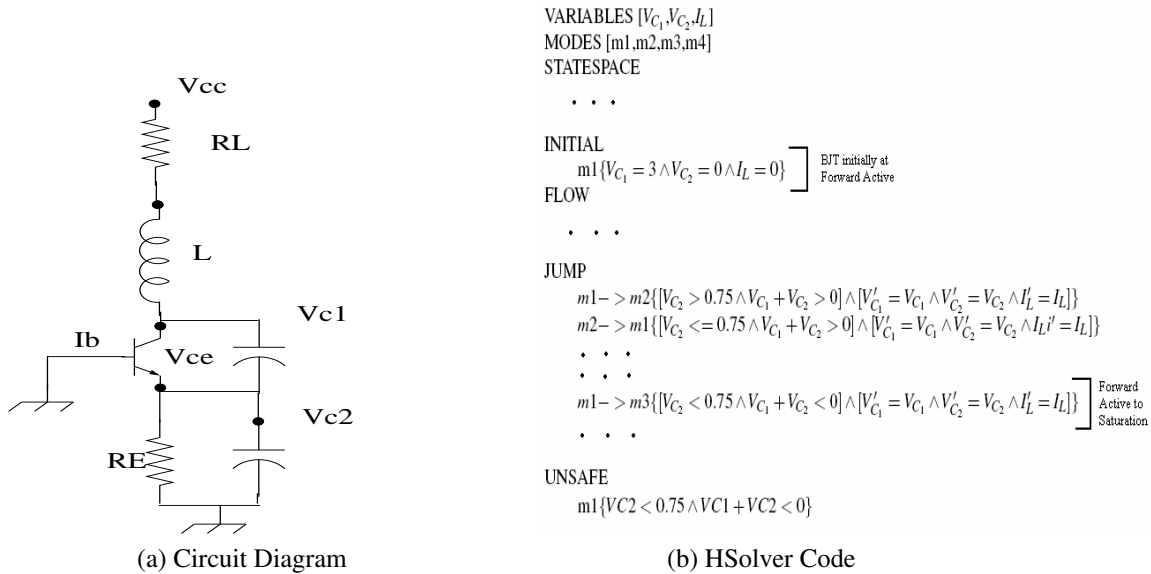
Vcc

RL

L

Vc1

Ib

Vce

Vc2

RE

(a) Circuit Diagram

VARIABLES $[V_{C_1}, V_{C_2}, I_L]$
MODES [m1,m2,m3,m4]
STATESPACE

. . .

INITIAL
m1$\{V_{C_1} = 3 \wedge V_{C_2} = 0 \wedge I_L = 0\}$ BJT initially at Forward Active
FLOW

. . .

JUMP
$m1->m2\{[V_{C_2} > 0.75 \wedge V_{C_1} + V_{C_2} > 0] \wedge [V'_{C_1} = V_{C_1} \wedge V'_{C_2} = V_{C_2} \wedge I'_L = I_L]\}$
$m2->m1\{[V_{C_2} <= 0.75 \wedge V_{C_1} + V_{C_2} > 0] \wedge [V'_{C_1} = V_{C_1} \wedge V'_{C_2} = V_{C_2} \wedge I_L i' = I_L]\}$
. . .
. . .
$m1->m3\{[V_{C_2} < 0.75 \wedge V_{C_1} + V_{C_2} < 0] \wedge [V'_{C_1} = V_{C_1} \wedge V'_{C_2} = V_{C_2} \wedge I'_L = I_L]\}$ Forward Active to Saturation
. . .

UNSAFE
m1$\{VC2 < 0.75 \wedge VC1 + VC2 < 0\}$

(b) HSolver Code